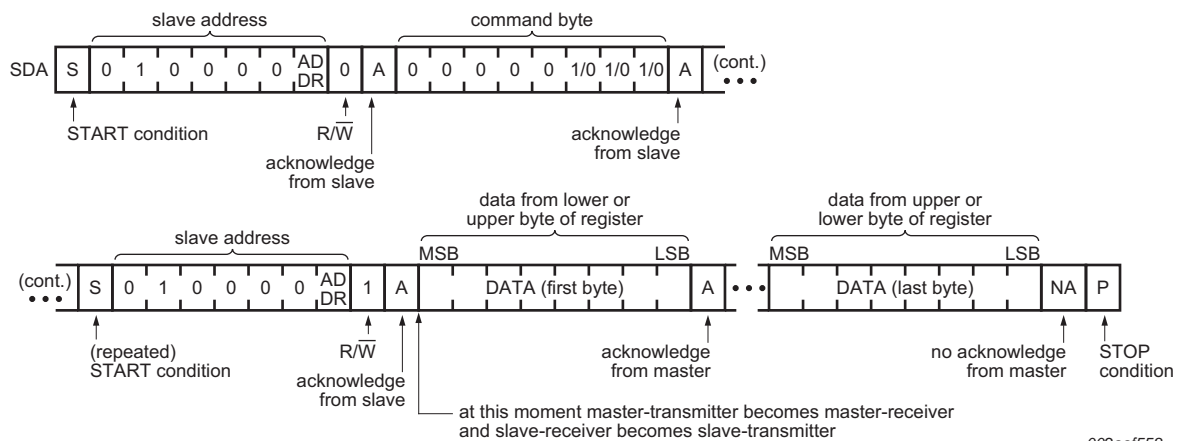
slave address

command byte

SDA S 0 1 0 0 0 0 AD DR 0 A 0 0 0 0 0 1/0 1/0 1/0 A (cont.)

START condition

$R/\overline{W}$

acknowledge from slave

acknowledge from slave

data from lower or upper byte of register

data from upper or lower byte of register

slave address

MSB LSB

MSB LSB

(cont.) S 0 1 0 0 0 0 AD DR 1 A DATA (first byte) A DATA (last byte) NA P

(repeated) START condition

$R/\overline{W}$

acknowledge from slave

acknowledge from master

no acknowledge from master

STOP condition

at this moment master-transmitter becomes master-receiver and slave-receiver becomes slave-transmitter

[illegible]